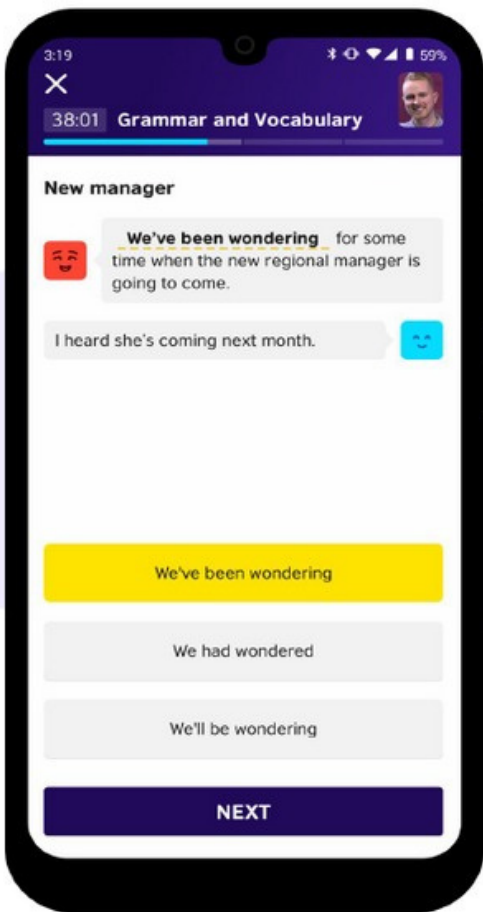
3:19 59%

✕

38:01 Grammar and Vocabulary

New manager

We've been wondering for some time when the new regional manager is going to come.

I heard she's coming next month.

We've been wondering

We had wondered

We'll be wondering

NEXT